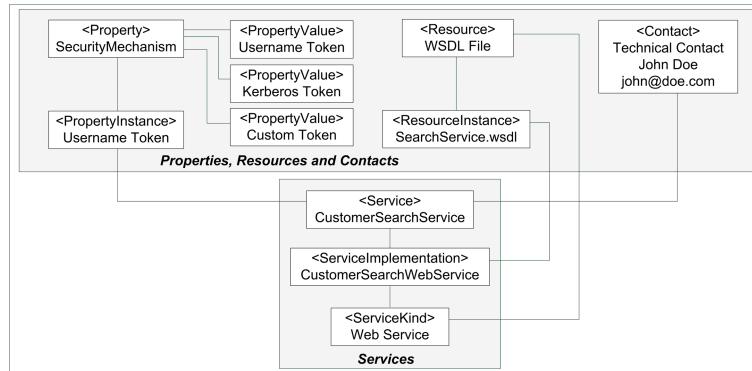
<Property>
SecurityMechanism

<PropertyValue>
Username Token

<PropertyValue>
Kerberos Token

<PropertyValue>
Custom Token

<PropertyInstance>
Username Token

<Resource>
WSDL File

<ResourceInstance>
SearchService.wsdl

<Contact>
Technical Contact
John Doe
john@doe.com

*Properties, Resources and Contacts*

<Service>
CustomerSearchService

<ServiceImplementation>
CustomerSearchWebService

<ServiceKind>
Web Service

*Services*